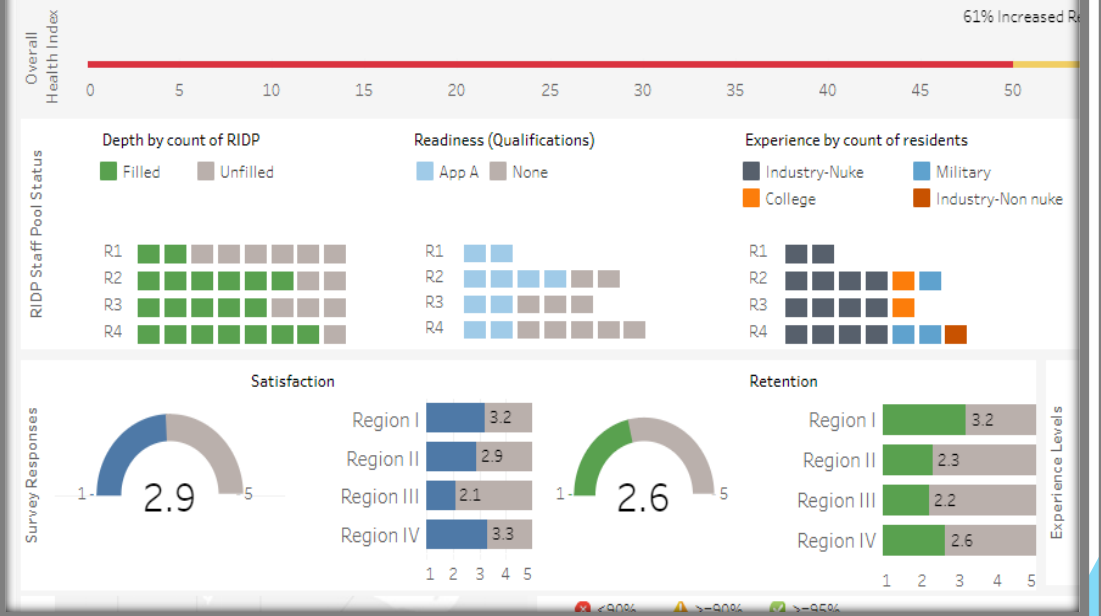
61% Increased R

Overall Health Index

0 5 10 15 20 25 30 35 40 45 50

RIDP Staff Pool Status

Depth by count of RIDP

Filled Unfilled

R1
R2
R3
R4

Readiness (Qualifications)

App A None

R1
R2
R3
R4

Experience by count of residents

Industry-Nuke Military
College Industry-Non nuke

R1
R2
R3
R4

Survey Responses

Satisfaction

1 2.9 5

Region I 3.2
Region II 2.9
Region III 2.1
Region IV 3.3

1 2 3 4 5

1 2.6 5

Retention

Region I 3.2
Region II 2.3
Region III 2.2
Region IV 2.6

1 2 3 4 5

Experience Levels

<90% >=90% >=95%